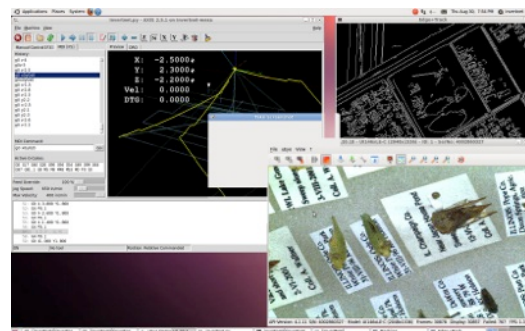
Applications Places System

Thu Aug 30, 7:56 PM

File Machine View

Preview DRO

X: -2.5000
Y: 2.3000
Z: -2.2000
Vel: 0.0000
DTG: 0.0000

MDI Command

Active G-Codes

Feed Override
Jog Speed
Max Velocity

File View Image